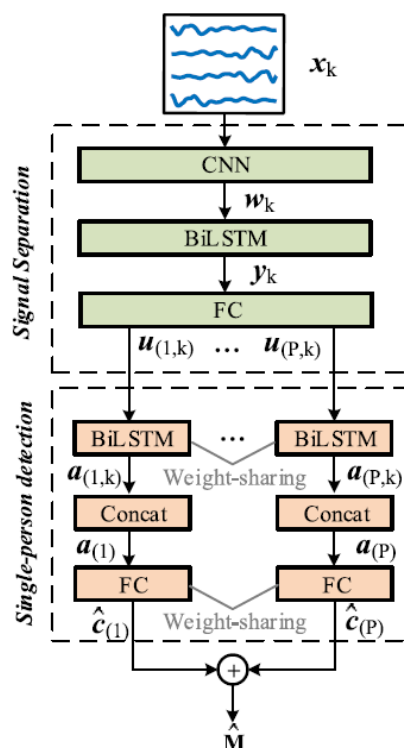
$\boldsymbol{x}_{\mathrm{k}}$

Signal Separation

CNN

$\boldsymbol{w}_{\mathrm{k}}$

BiLSTM

$\boldsymbol{y}_{\mathrm{k}}$

FC

$\boldsymbol{u}_{(1,\mathrm{k})}$ … $\boldsymbol{u}_{(\mathrm{P},\mathrm{k})}$

Single-person detection

BiLSTM … BiLSTM

$\boldsymbol{a}_{(1,\mathrm{k})}$ Weight-sharing $\boldsymbol{a}_{(\mathrm{P},\mathrm{k})}$

Concat Concat

$\boldsymbol{a}_{(1)}$ $\boldsymbol{a}_{(\mathrm{P})}$

FC FC

$\hat{\boldsymbol{c}}_{(1)}$ Weight-sharing $\hat{\boldsymbol{c}}_{(\mathrm{P})}$

$+$

$\hat{\mathrm{M}}$